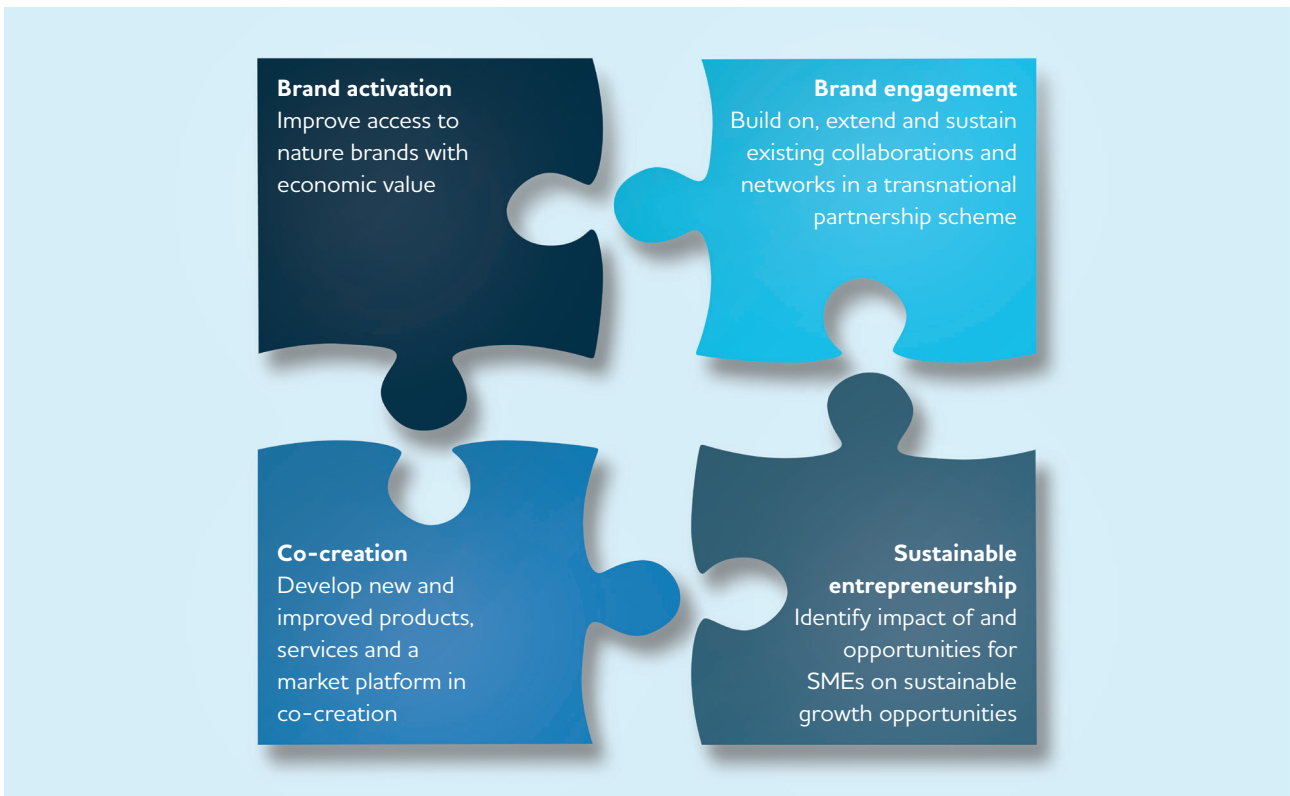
**Brand activation**
Improve access to nature brands with economic value

**Brand engagement**
Build on, extend and sustain existing collaborations and networks in a transnational partnership scheme

**Co-creation**
Develop new and improved products, services and a market platform in co-creation

**Sustainable entrepreneurship**
Identify impact of and opportunities for SMEs on sustainable growth opportunities